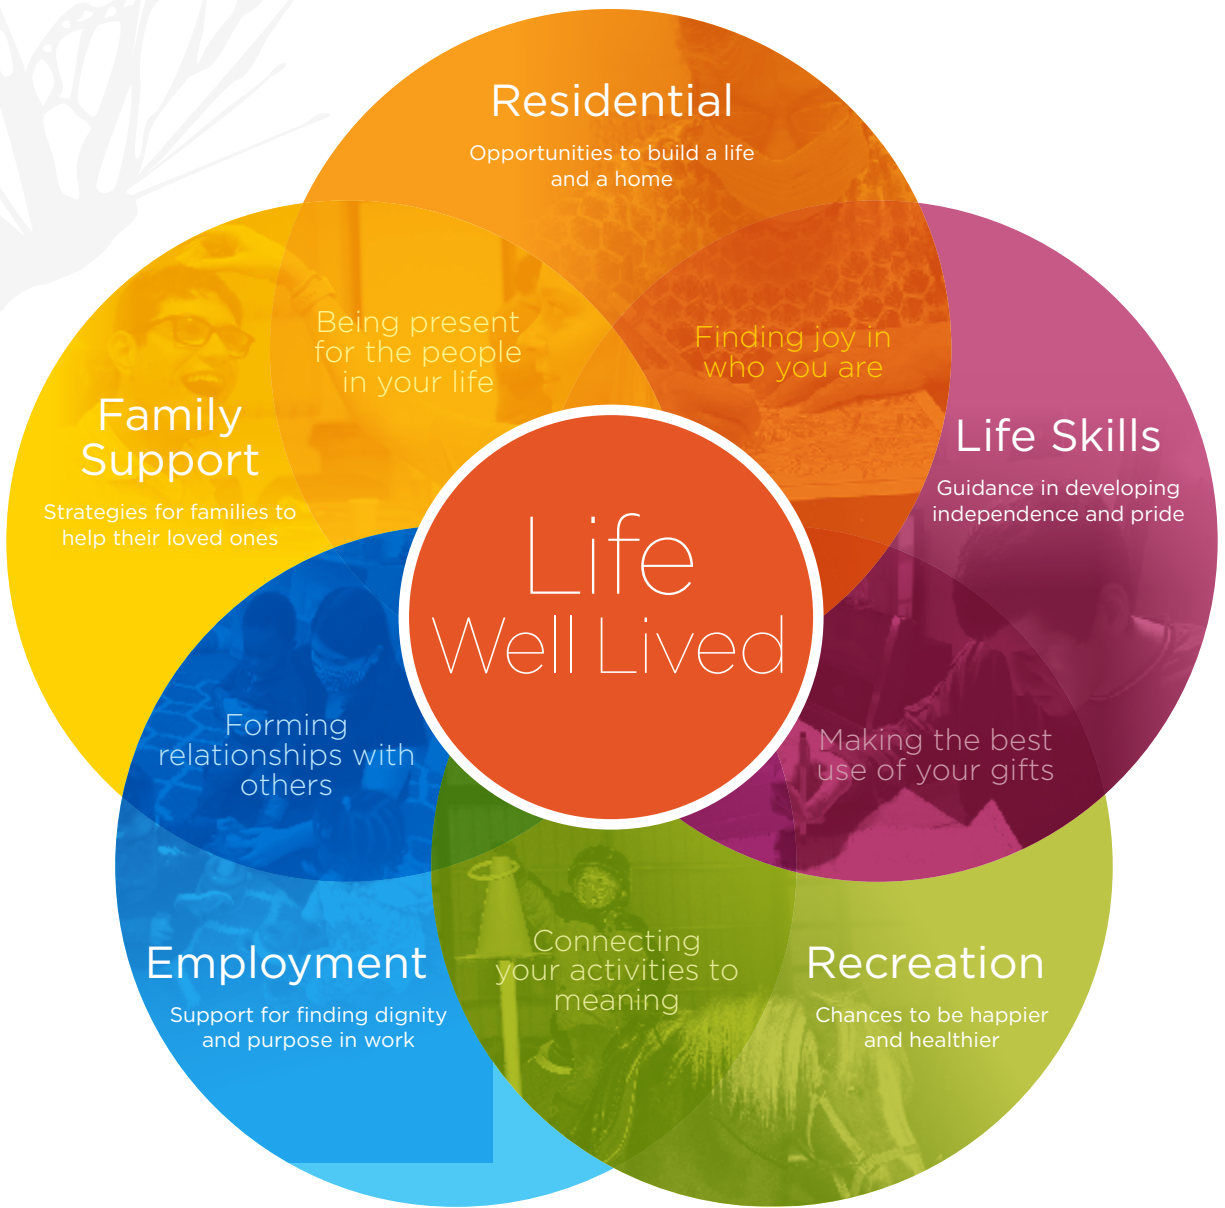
Residential

Opportunities to build a life and a home

Being present for the people in your life

Finding joy in who you are

Family Support

Strategies for families to help their loved ones

Life Skills

Guidance in developing independence and pride

Life Well Lived

Forming relationships with others

Making the best use of your gifts

Connecting your activities to meaning

Employment

Support for finding dignity and purpose in work

Recreation

Chances to be happier and healthier